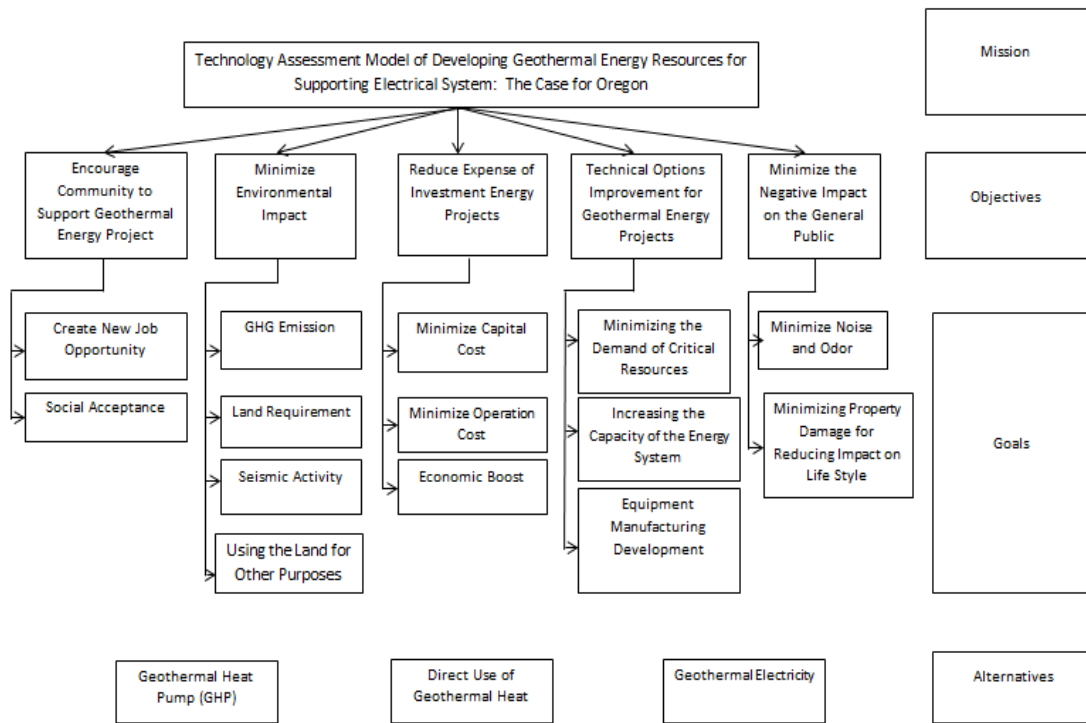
Technology Assessment Model of Developing Geothermal Energy Resources for Supporting Electrical System: The Case for Oregon

Mission

Encourage Community to Support Geothermal Energy Project

Minimize Environmental Impact

Reduce Expense of Investment Energy Projects

Technical Options Improvement for Geothermal Energy Projects

Minimize the Negative Impact on the General Public

Objectives

Create New Job Opportunity

Social Acceptance

GHG Emission

Land Requirement

Seismic Activity

Using the Land for Other Purposes

Minimize Capital Cost

Minimize Operation Cost

Economic Boost

Minimizing the Demand of Critical Resources

Increasing the Capacity of the Energy System

Equipment Manufacturing Development

Minimize Noise and Odor

Minimizing Property Damage for Reducing Impact on Life Style

Goals

Geothermal Heat Pump (GHP)

Direct Use of Geothermal Heat

Geothermal Electricity

Alternatives